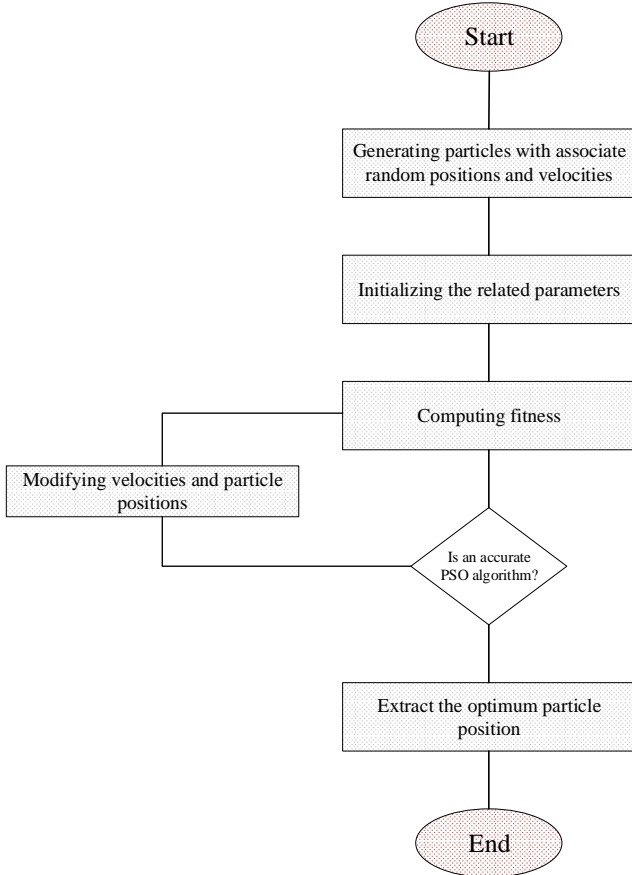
Start

Generating particles with associate random positions and velocities

Initializing the related parameters

Computing fitness

Modifying velocities and particle positions

Is an accurate PSO algorithm?

Extract the optimum particle position

End